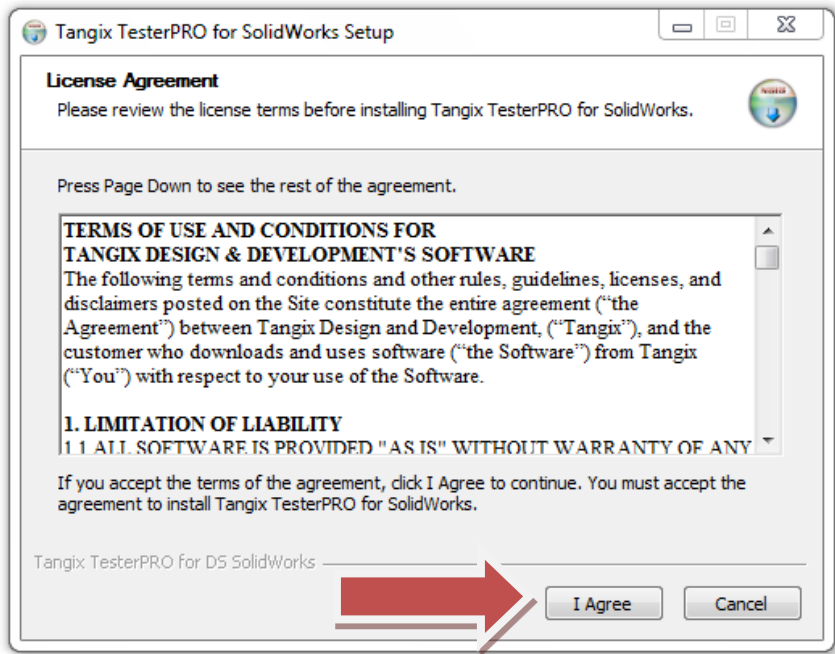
Tangix TesterPRO for SolidWorks Setup

License Agreement
Please review the license terms before installing Tangix TesterPRO for SolidWorks.

Press Page Down to see the rest of the agreement.

TERMS OF USE AND CONDITIONS FOR
TANGIX DESIGN & DEVELOPMENT'S SOFTWARE
The following terms and conditions and other rules, guidelines, licenses, and disclaimers posted on the Site constitute the entire agreement ("the Agreement") between Tangix Design and Development, ("Tangix"), and the customer who downloads and uses software ("the Software") from Tangix ("You") with respect to your use of the Software.

1. LIMITATION OF LIABILITY
1.1 ALL SOFTWARE IS PROVIDED "AS IS" WITHOUT WARRANTY OF ANY

If you accept the terms of the agreement, click I Agree to continue. You must accept the agreement to install Tangix TesterPRO for SolidWorks.

Tangix TesterPRO for DS SolidWorks

I Agree

Cancel